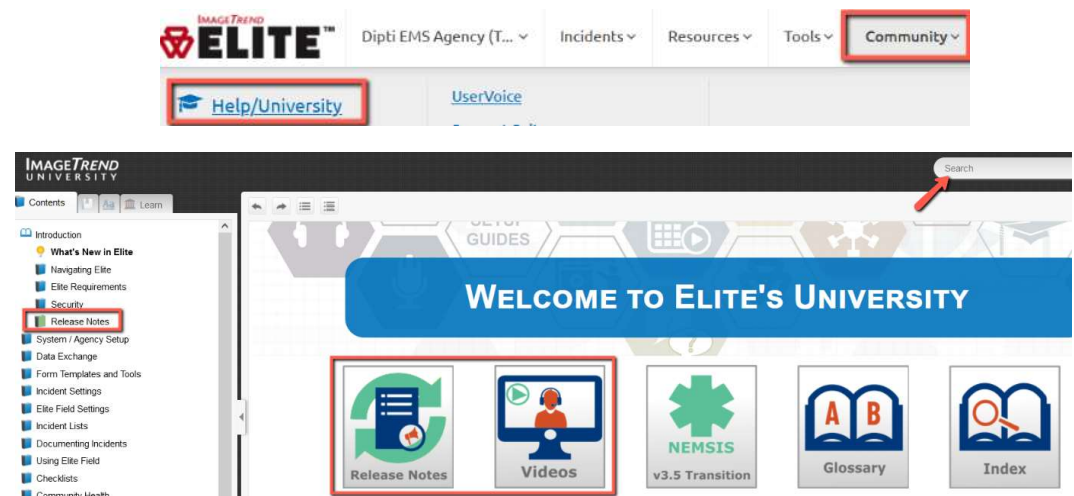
IMAGETREND ELITE™

Dipti EMS Agency (T... ⌄ Incidents ⌄ Resources ⌄ Tools ⌄ Community ⌄

Help/University

UserVoice

IMAGETREND UNIVERSITY

Search

Contents

Learn

Introduction

What's New in Elite

Navigating Elite

Elite Requirements

Security

Release Notes

System / Agency Setup

Data Exchange

Form Templates and Tools

Incident Settings

Elite Field Settings

Incident Lists

Documenting Incidents

Using Elite Field

Checklists

Community Health

GUIDES

WELCOME TO ELITE'S UNIVERSITY

Release Notes

Videos

NEMSIS v3.5 Transition

A B

Glossary

Index